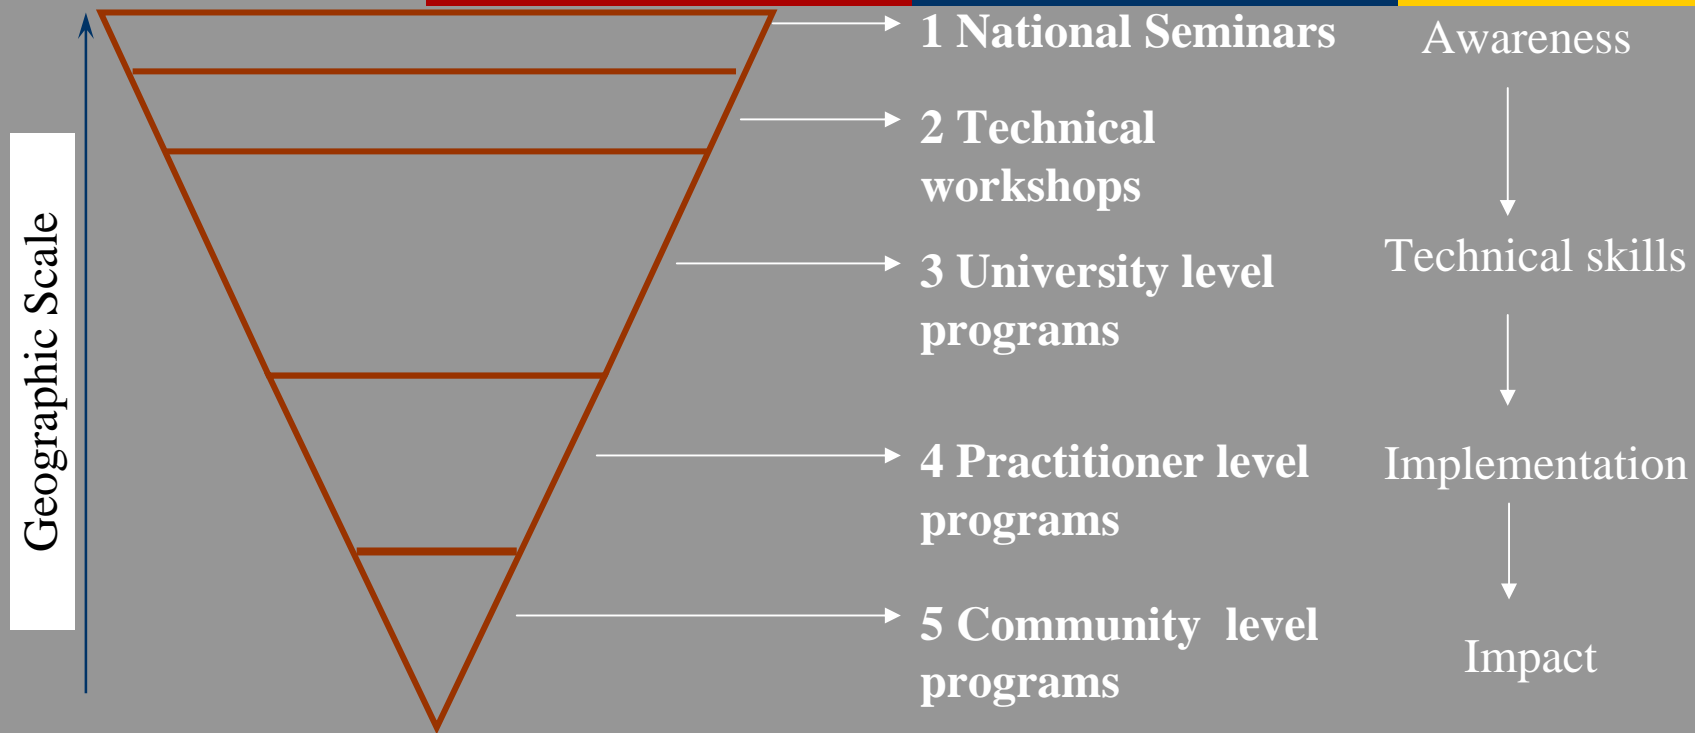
Geographic Scale

1 National Seminars

2 Technical workshops

3 University level programs

4 Practitioner level programs

5 Community level programs

Awareness

Technical skills

Implementation

Impact